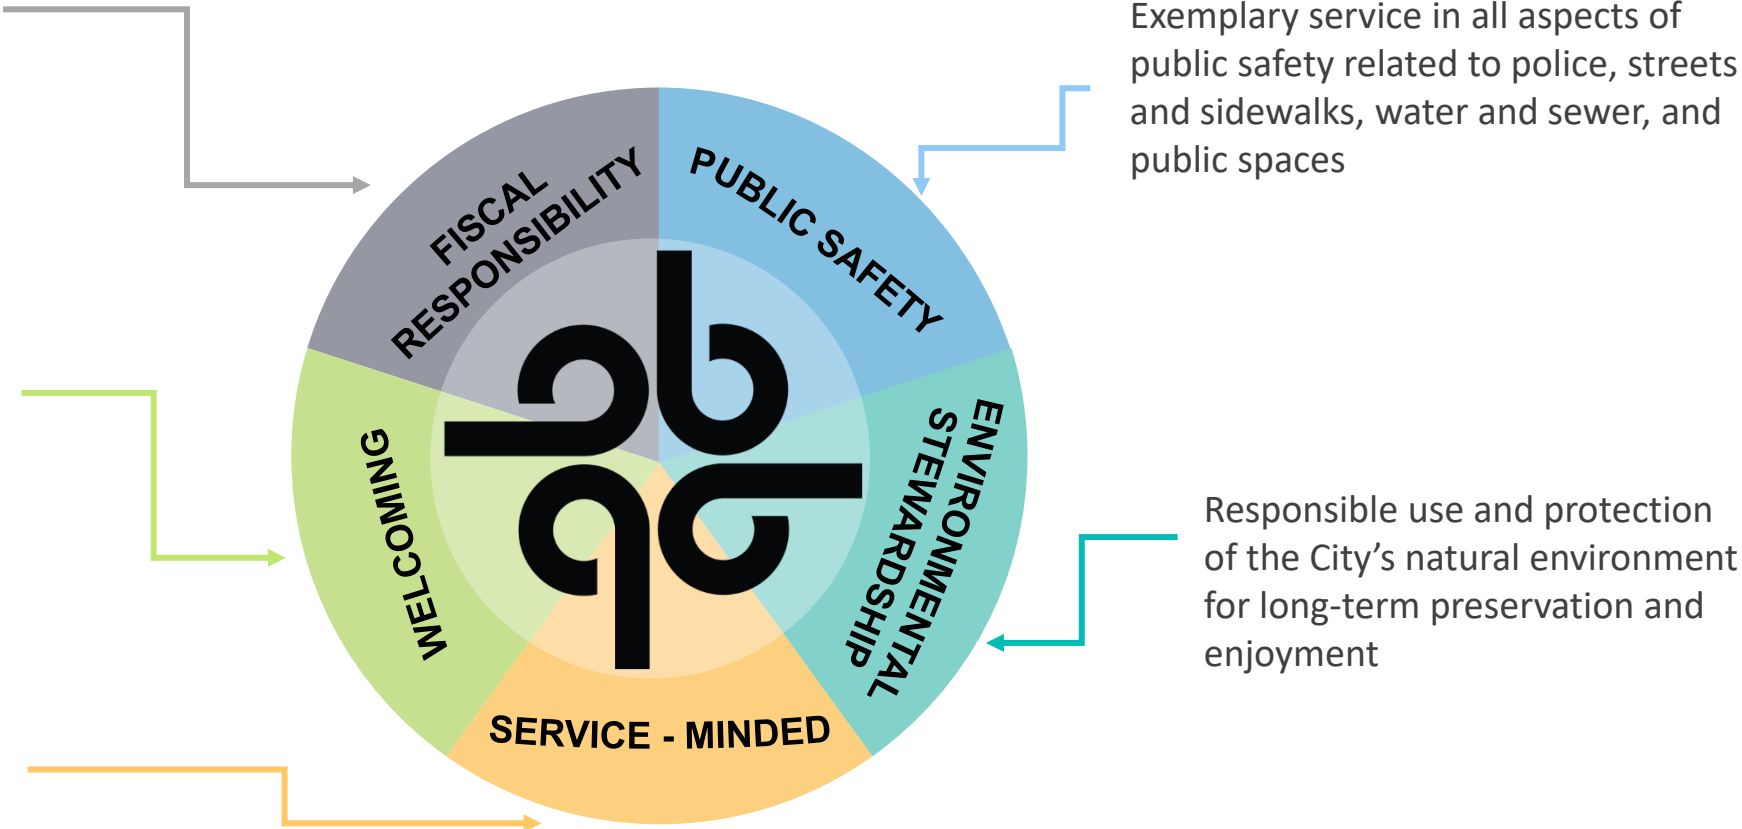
Exemplary service in all aspects of public safety related to police, streets and sidewalks, water and sewer, and public spaces

FISCAL RESPONSIBILITY

PUBLIC SAFETY

WELCOMING

ENVIRONMENTAL STEWARDSHIP

SERVICE - MINDED

Responsible use and protection of the City's natural environment for long-term preservation and enjoyment